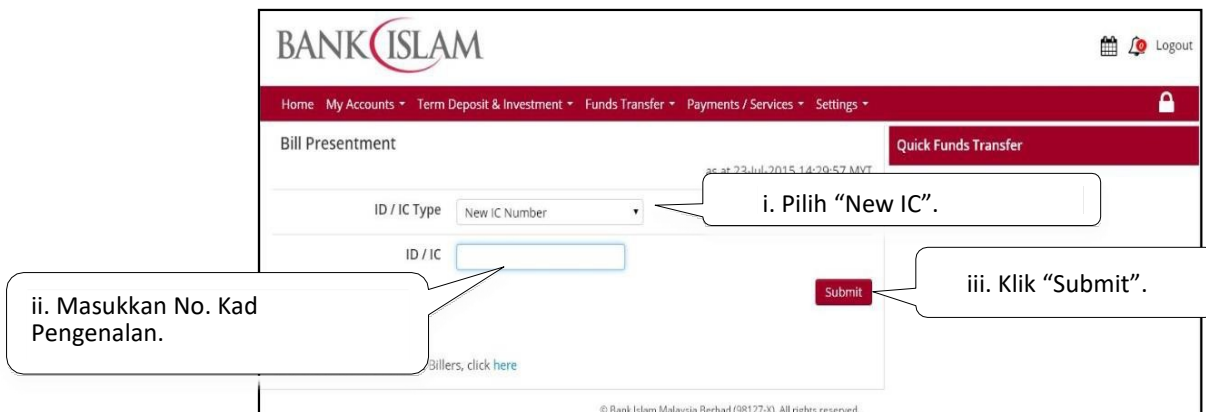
BANK ISLAM

Logout

Home My Accounts ▾ Term Deposit & Investment ▾ Funds Transfer ▾ Payments / Services ▾ Settings ▾

Bill Presentment

as at 23-Jul-2015 14:29:57 MYT

Quick Funds Transfer

ID / IC Type New IC Number

i. Pilih “New IC”.

ID / IC

Submit

iii. Klik “Submit”.

ii. Masukkan No. Kad Pengenalan.

Billers, click here

© Bank Islam Malaysia Berhad (98127-X). All rights reserved.